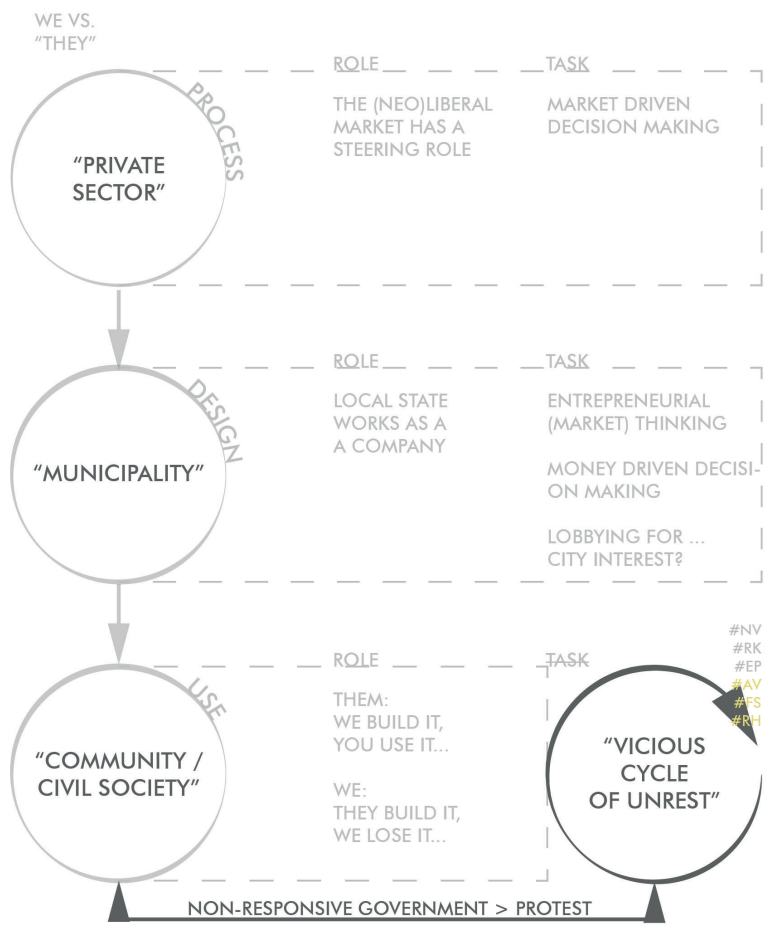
WE VS. "THEY"

PROCESS

"PRIVATE SECTOR"

ROLE

THE (NEO)LIBERAL MARKET HAS A STEERING ROLE

TASK

MARKET DRIVEN DECISION MAKING

DESIGN

"MUNICIPALITY"

ROLE

LOCAL STATE WORKS AS A A COMPANY

TASK

ENTREPRENEURIAL (MARKET) THINKING

MONEY DRIVEN DECISION MAKING

LOBBYING FOR ... CITY INTEREST?

USE

"COMMUNITY / CIVIL SOCIETY"

ROLE

THEM: WE BUILD IT, YOU USE IT...

WE: THEY BUILD IT, WE LOSE IT...

TASK

#NV
#RK
#EP
#AV
#FS
#RH

"VICIOUS CYCLE OF UNREST"

NON-RESPONSIVE GOVERNMENT > PROTEST